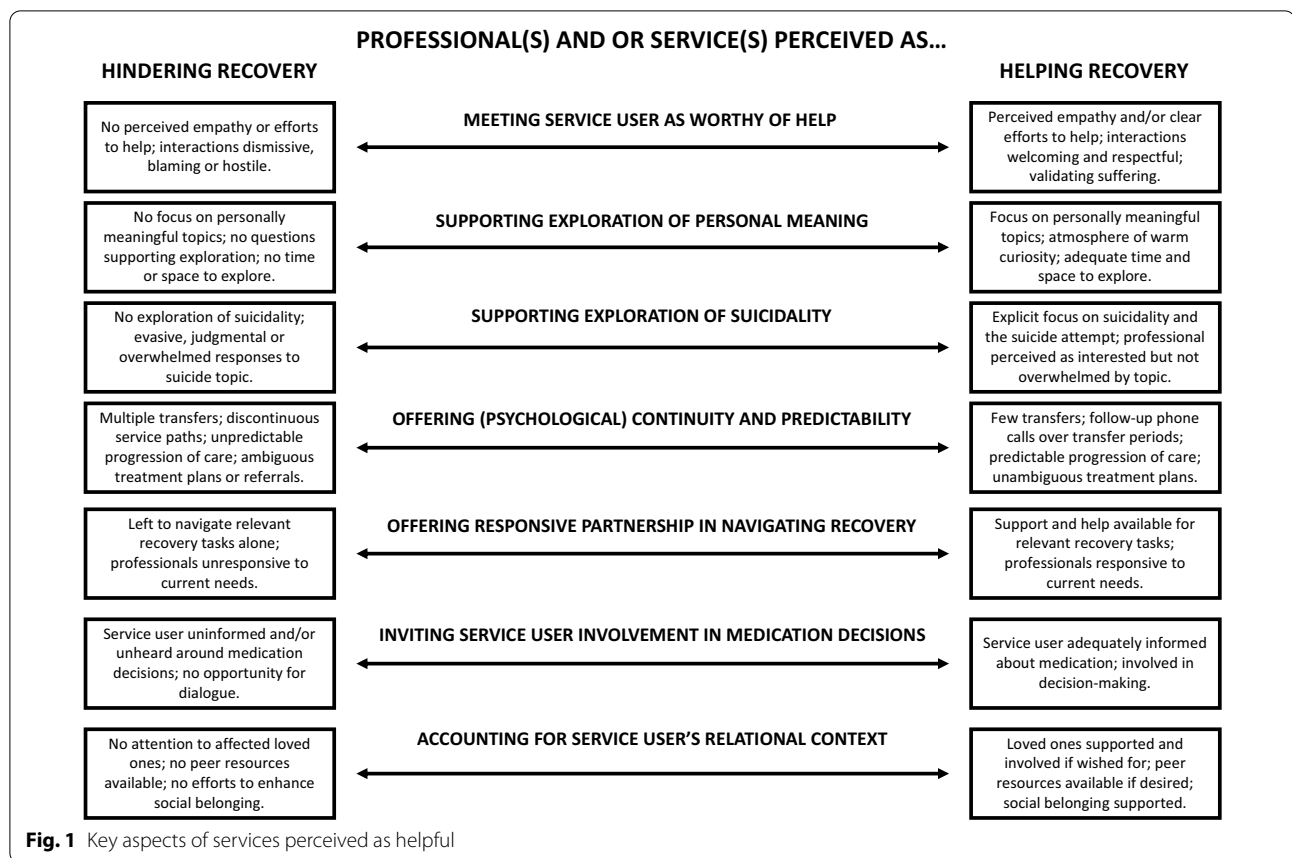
PROFESSIONAL(S) AND OR SERVICE(S) PERCEIVED AS...

HINDERING RECOVERY

HELPING RECOVERY

No perceived empathy or efforts to help; interactions dismissive, blaming or hostile.

MEETING SERVICE USER AS WORTHY OF HELP

Perceived empathy and/or clear efforts to help; interactions welcoming and respectful; validating suffering.

No focus on personally meaningful topics; no questions supporting exploration; no time or space to explore.

SUPPORTING EXPLORATION OF PERSONAL MEANING

Focus on personally meaningful topics; atmosphere of warm curiosity; adequate time and space to explore.

No exploration of suicidality; evasive, judgmental or overwhelmed responses to suicide topic.

SUPPORTING EXPLORATION OF SUICIDALITY

Explicit focus on suicidality and the suicide attempt; professional perceived as interested but not overwhelmed by topic.

Multiple transfers; discontinuous service paths; unpredictable progression of care; ambiguous treatment plans or referrals.

OFFERING (PSYCHOLOGICAL) CONTINUITY AND PREDICTABILITY

Few transfers; follow-up phone calls over transfer periods; predictable progression of care; unambiguous treatment plans.

Left to navigate relevant recovery tasks alone; professionals unresponsive to current needs.

OFFERING RESPONSIVE PARTNERSHIP IN NAVIGATING RECOVERY

Support and help available for relevant recovery tasks; professionals responsive to current needs.

Service user uninformed and/or unheard around medication decisions; no opportunity for dialogue.

INVITING SERVICE USER INVOLVEMENT IN MEDICATION DECISIONS

Service user adequately informed about medication; involved in decision-making.

No attention to affected loved ones; no peer resources available; no efforts to enhance social belonging.

ACCOUNTING FOR SERVICE USER'S RELATIONAL CONTEXT

Loved ones supported and involved if wished for; peer resources available if desired; social belonging supported.

Fig. 1 Key aspects of services perceived as helpful